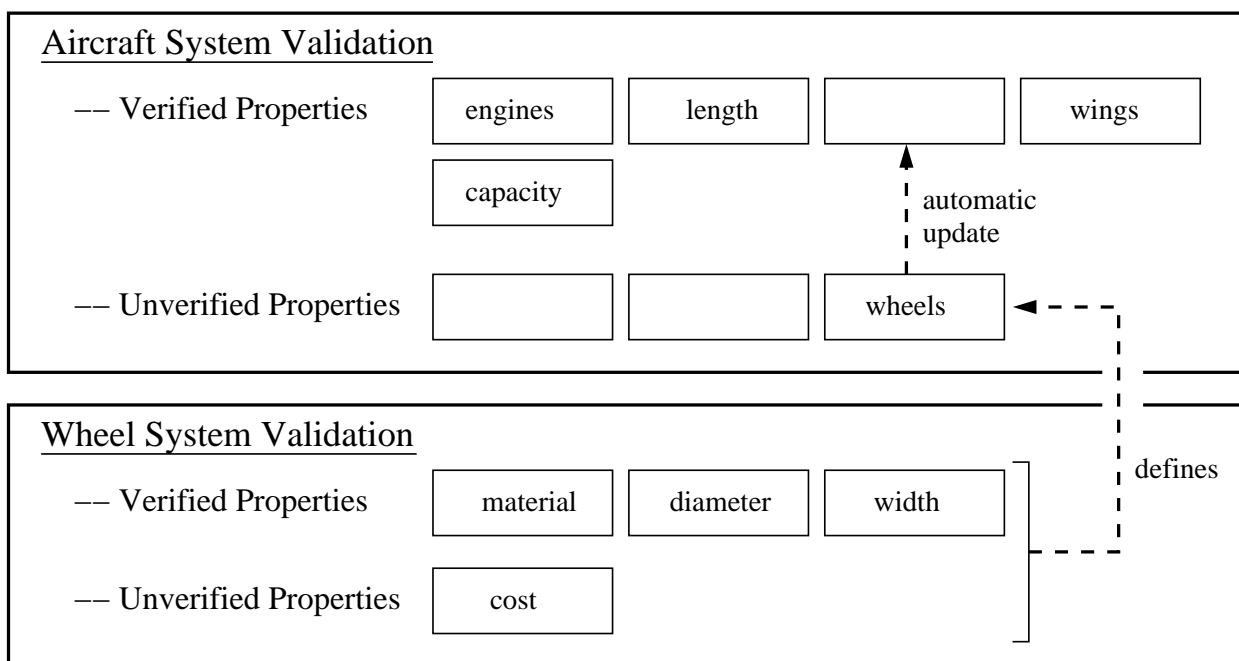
Aircraft System Validation

–– Verified Properties

engines

length

wings

capacity

automatic update

–– Unverified Properties

wheels

Wheel System Validation

defines

–– Verified Properties

material

diameter

width

–– Unverified Properties

cost